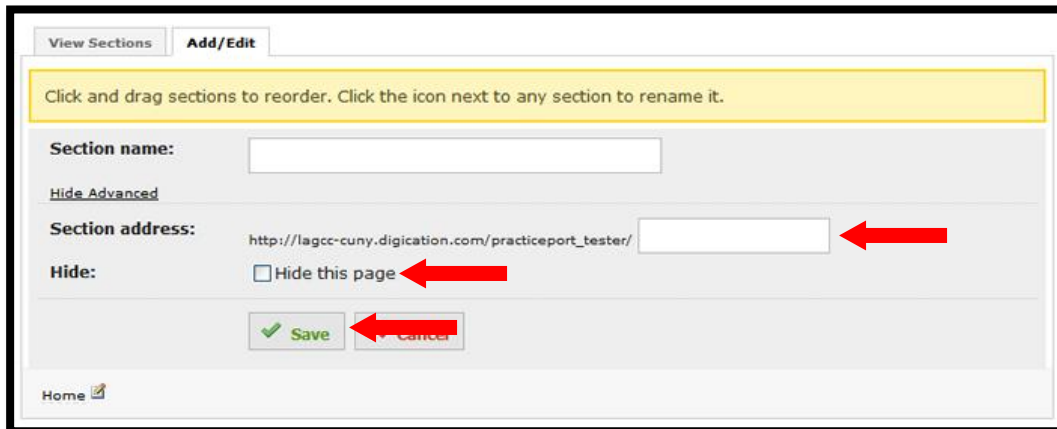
View Sections

Add/Edit

Click and drag sections to reorder. Click the icon next to any section to rename it.

Section name:

Hide Advanced

Section address: http://lagcc-cuny.digication.com/practiceport_tester/

Hide: Hide this page

Save

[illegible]

Home